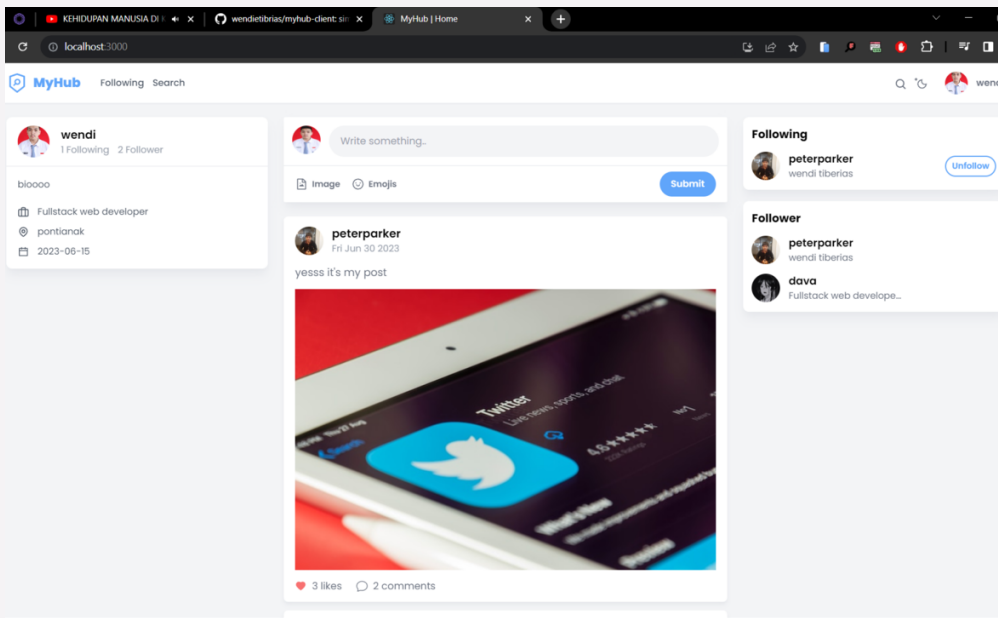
KEHIDUPAN MANUSIA DI K
wendietibrias/myhub-client: sin
MyHub | Home
localhost:3000

MyHub Following Search
wend

wendi
1 Following 2 Follower
bioooo
Fullstack web developer
pontianak
2023-06-15

Write something..
Image Emojis
Submit

peterparker
Fri Jun 30 2023
yesss it's my post

Twitter
Live news, sports, and chat
4.8 ★★★★★
What's New
Search

3 likes 2 comments

Following
peterparker
wendi tiberias
Unfollow

Follower
peterparker
wendi tiberias
dava
Fullstack web develope...